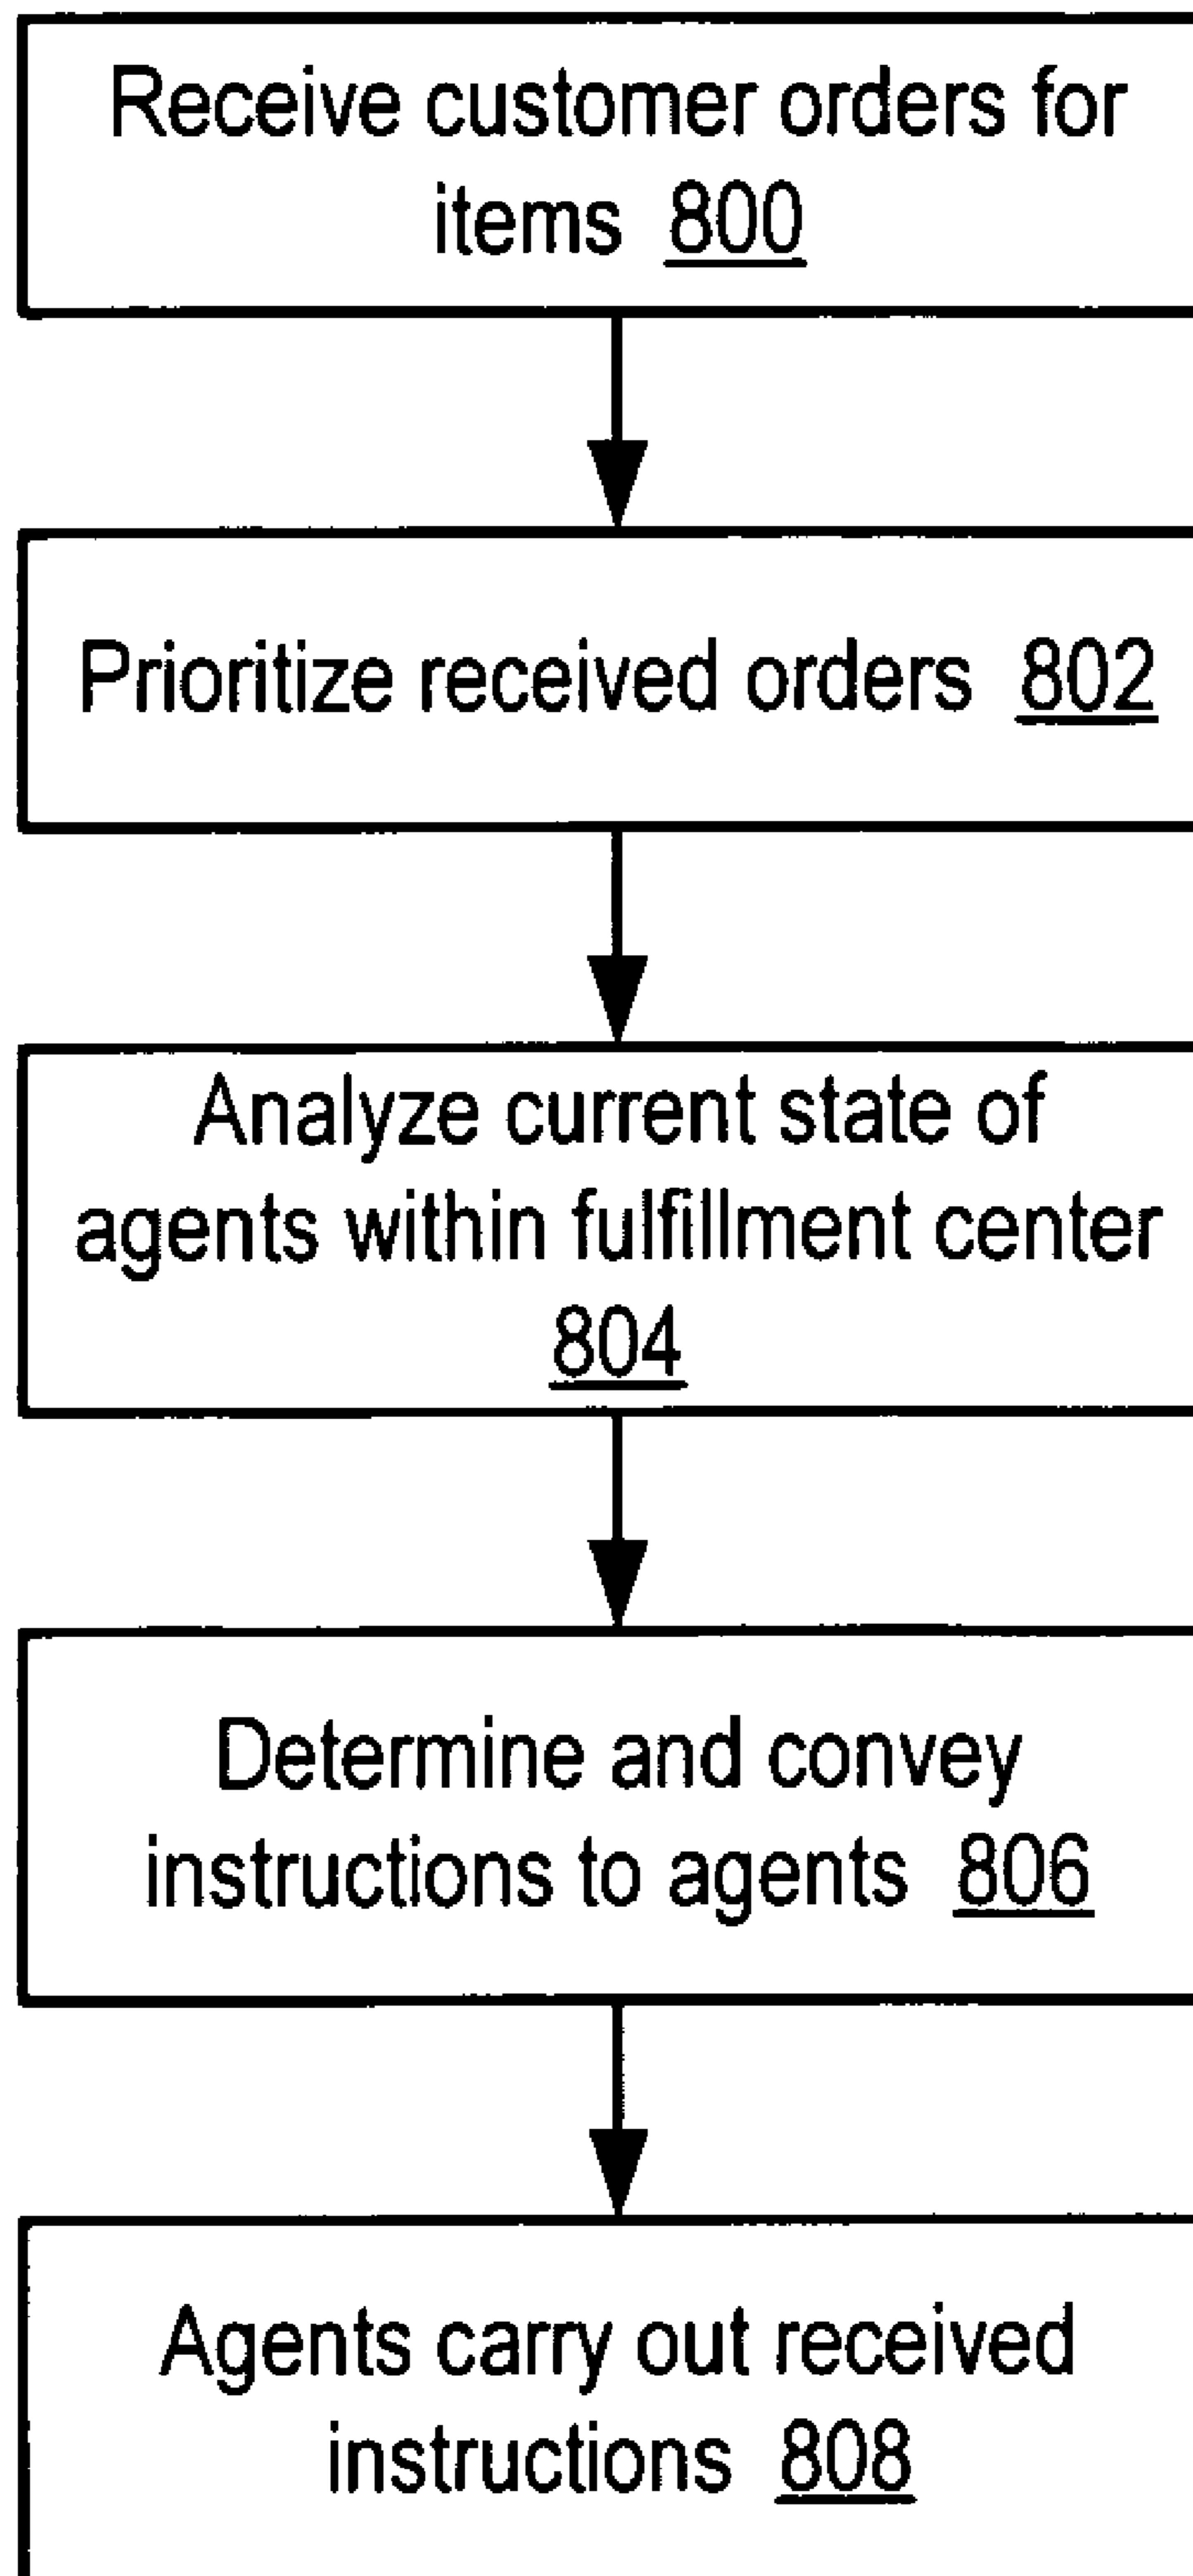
Receive customer orders for items 800

Prioritize received orders 802

Analyze current state of agents within fulfillment center 804

Determine and convey instructions to agents 806

Agents carry out received instructions 808